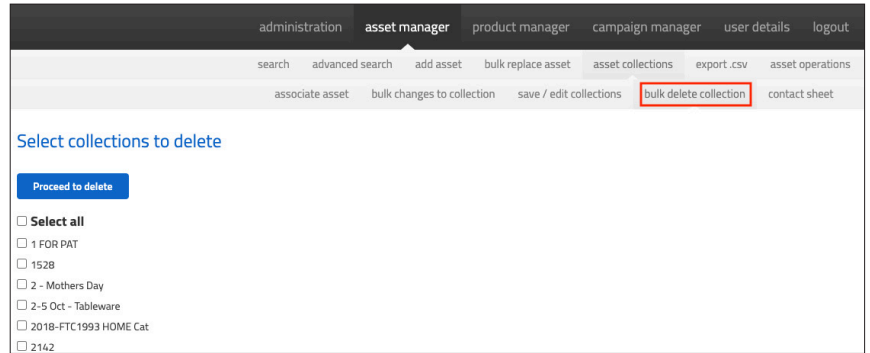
administration asset manager product manager campaign manager user details logout

search advanced search add asset bulk replace asset asset collections export .csv asset operations

associate asset bulk changes to collection save / edit collections bulk delete collection contact sheet

Select collections to delete

Proceed to delete

☐ Select all
☐ 1 FOR PAT
☐ 1528
☐ 2 - Mothers Day
☐ 2-5 Oct - Tableware
☐ 2018-FTC1993 HOME Cat
☐ 2142